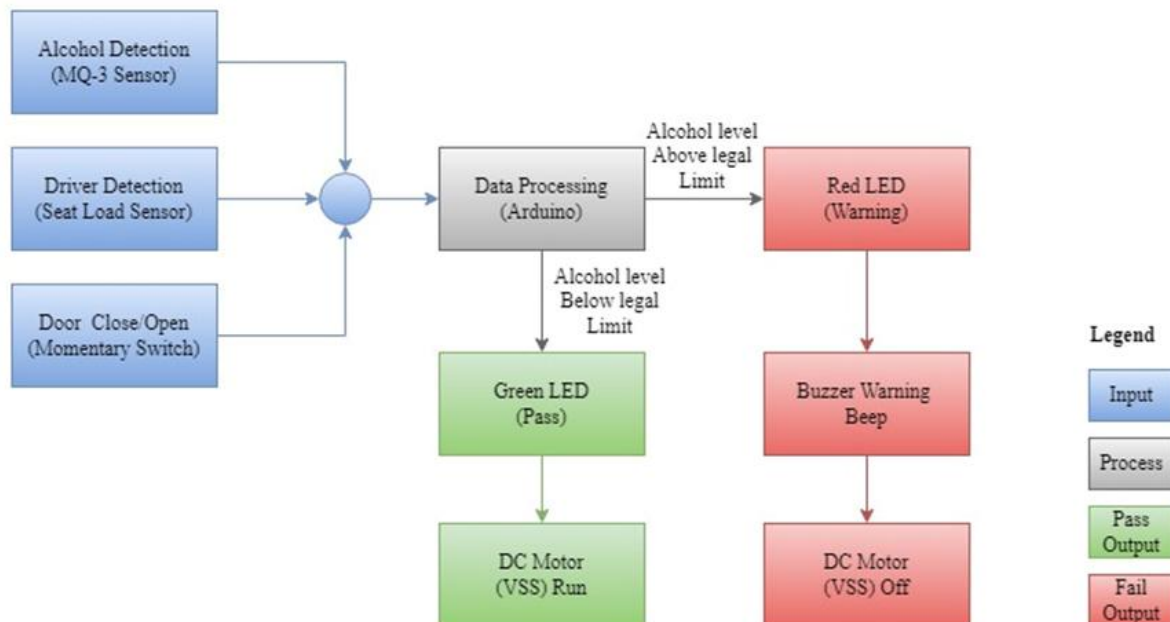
Alcohol Detection
(MQ-3 Sensor)

Driver Detection
(Seat Load Sensor)

Door Close/Open
(Momentary Switch)

Data Processing
(Arduino)

Alcohol level
Above legal
Limit

Red LED
(Warning)

Alcohol level
Below legal
Limit

Green LED
(Pass)

Buzzer Warning
Beep

DC Motor
(VSS) Run

DC Motor
(VSS) Off

Legend

Input

Process

Pass
Output

Fail
Output